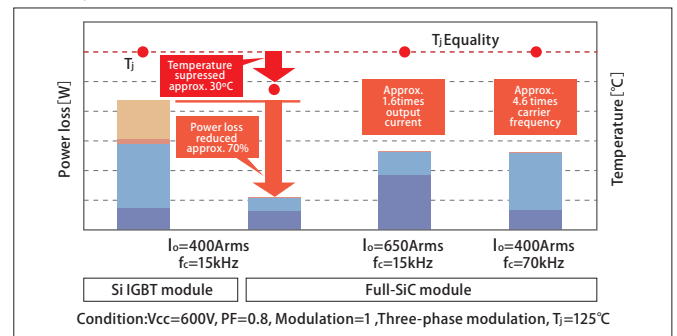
Tj Equality

Tj

Temperature supressed approx. 30°C

Power loss reduced approx. 70%

Approx. 1.6times output current

Approx. 4.6 times carrier frequency

Power loss [W]

Temperature [°C]

Io=400Arms
fc=15kHz

Io=650Arms
fc=15kHz

Io=400Arms
fc=70kHz

Si IGBT module

Full-SiC module

Condition:Vcc=600V, PF=0.8, Modulation=1 ,Three-phase modulation, Tj=125°C